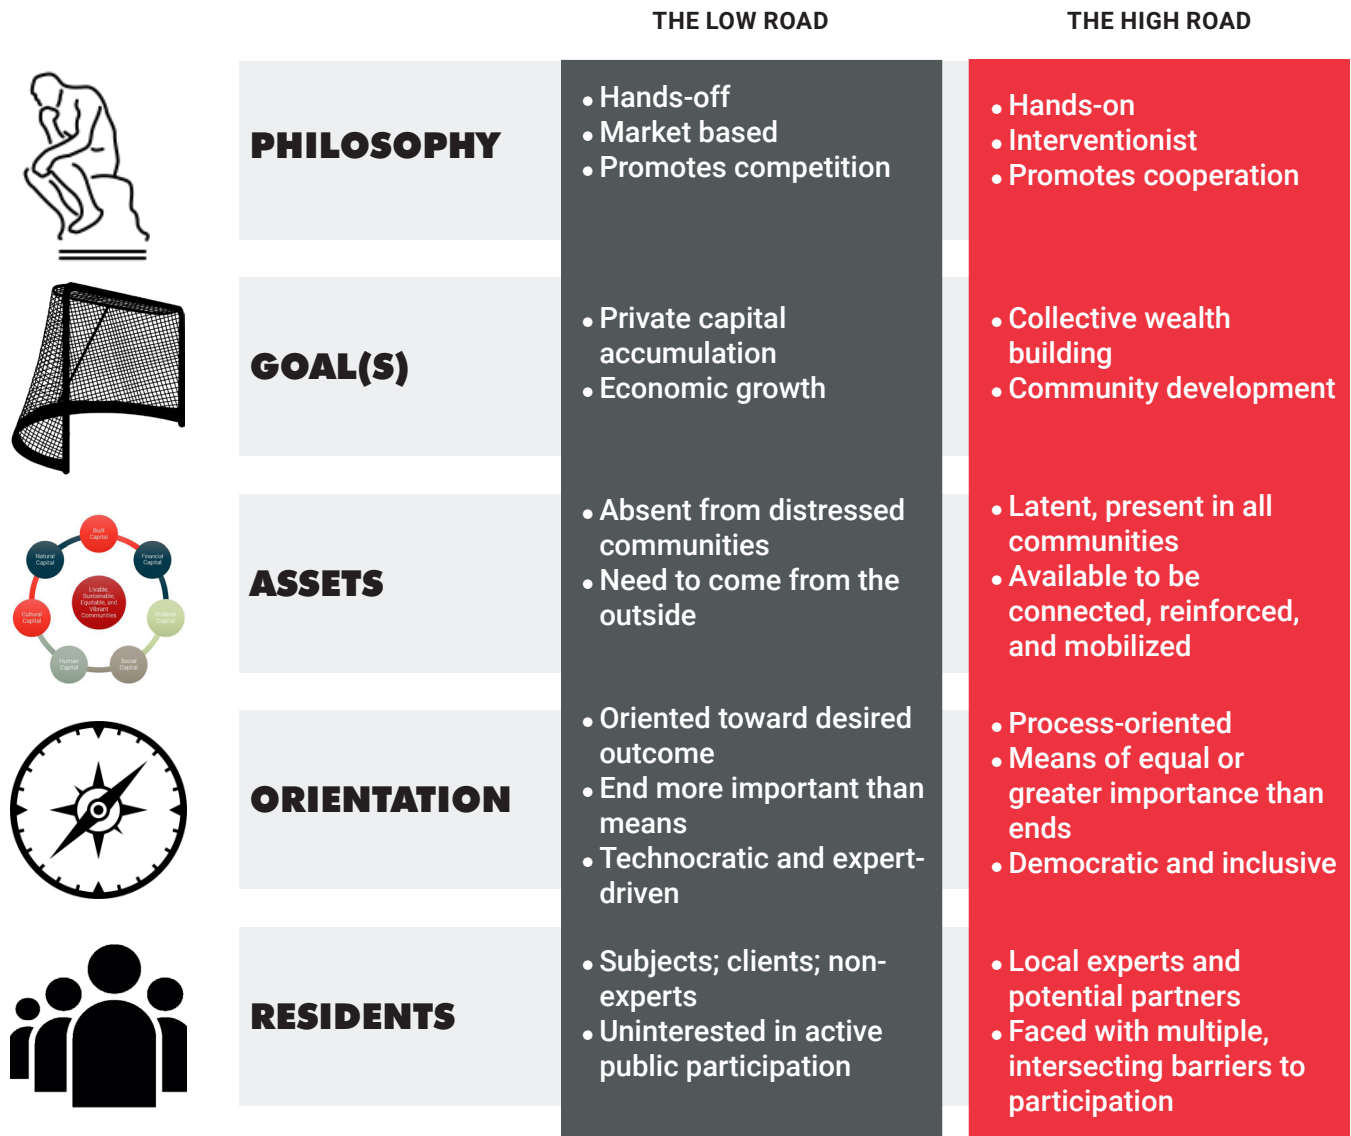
| | THE LOW ROAD | THE HIGH ROAD |
|---|---|---|
| PHILOSOPHY | • Hands-off • Market based • Promotes competition | • Hands-on • Interventionist • Promotes cooperation |
| GOAL(S) | • Private capital accumulation • Economic growth | • Collective wealth building • Community development |
| ASSETS | • Absent from distressed communities • Need to come from the outside | • Latent, present in all communities • Available to be connected, reinforced, and mobilized |
| ORIENTATION | • Oriented toward desired outcome • End more important than means • Technocratic and expert-driven | • Process-oriented • Means of equal or greater importance than ends • Democratic and inclusive |
| RESIDENTS | • Subjects; clients; non-experts • Uninterested in active public participation | • Local experts and potential partners • Faced with multiple, intersecting barriers to participation |

Built Capital
Financial Capital
Political Capital
Social Capital
Human Capital
Cultural Capital
Natural Capital
Livable, Sustainable, Equitable, and Vibrant Communities